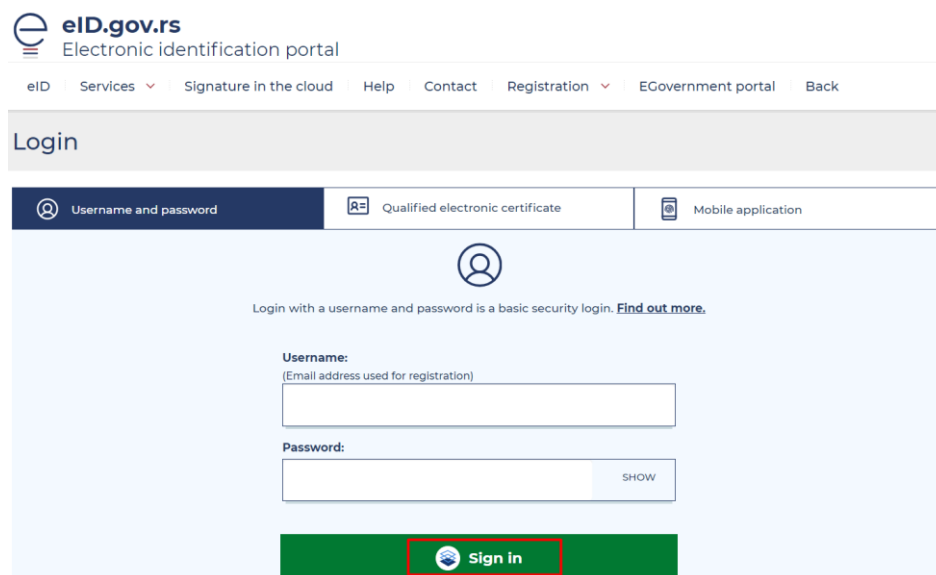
eID.gov.rs
Electronic identification portal

eID | Services | Signature in the cloud | Help | Contact | Registration | EGovernment portal | Back

Login

Username and password | Qualified electronic certificate | Mobile application

Login with a username and password is a basic security login. Find out more.

Username:
(Email address used for registration)

Password:
SHOW

Sign in